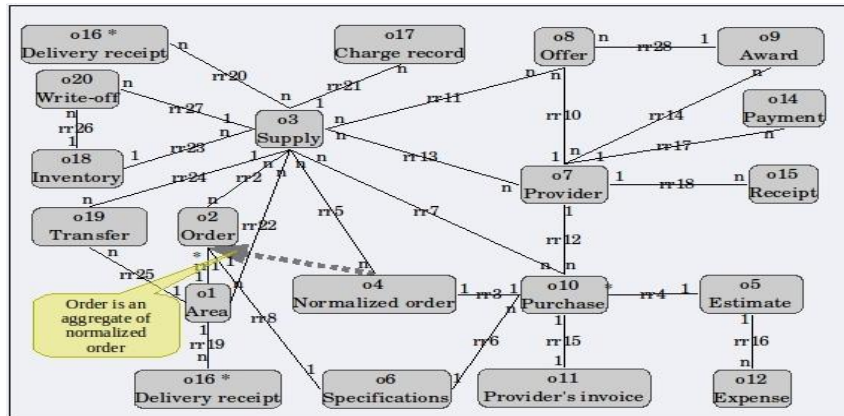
o16 *
Delivery receipt

o17
Charge record

o8
Offer

o9
Award

o20
Write-off

o14
Payment

o3
Supply

o18
Inventory

o7
Provider

o15
Receipt

o19
Transfer

o2
Order

o4
Normalized order

o10
Purchase

o5
Estimate

o1
Area

Order is an aggregate of normalized order

o16 *
Delivery receipt

o6
Specifications

o11
Provider's invoice

o12
Expense

rr20 rr21 rr11 rr28 rr27 rr26 rr23 rr10 rr14 rr17 rr13 rr24 rr2 rr18 rr22 rr5 rr7 rr12 rr25 rr1 rr3 rr4 rr8 rr6 rr15 rr16 rr19

n 1 n 1 n 1 n n 1 n 1 n n 1 n n 1 1 n n 1 n 1 * 1 n n 1 1 * 1 1 n 1 n 1 1 1 n 1 1 n 1 n